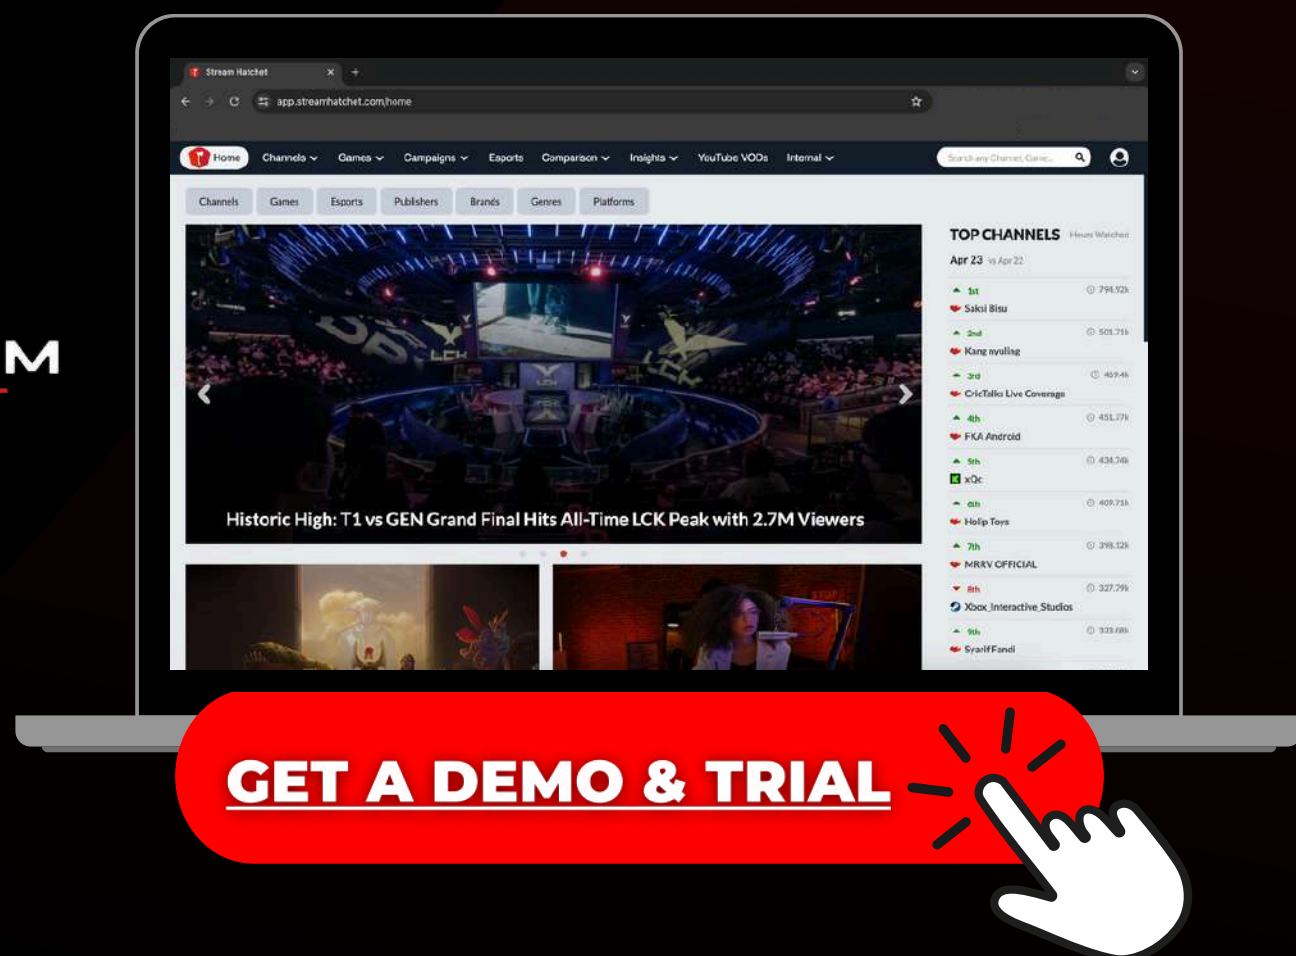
M

Stream Hatchet

app.streamhatchet.com/home

Home Channels Games Campaigns Esports Comparison Insights YouTube VODs Internal

Search any Channel, Game...

Channels Games Esports Publishers Brands Genres Platforms

Historic High: T1 vs GEN Grand Final Hits All-Time LCK Peak with 2.7M Viewers

TOP CHANNELS Hours Watched

Apr 23 vs Apr 22

1st 794.92k
Saksi Bisu

2nd 501.71k
Kang nyuling

3rd 469.4k
CricTalks Live Coverage

4th 451.77k
FKA Android

5th 434.74k
xQc

6th 409.71k
Holip Toys

7th 398.12k
MRRV OFFICIAL

8th 327.79k
Xbox_Interactive_Studios

9th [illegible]
SyarifFandi

GET A DEMO & TRIAL